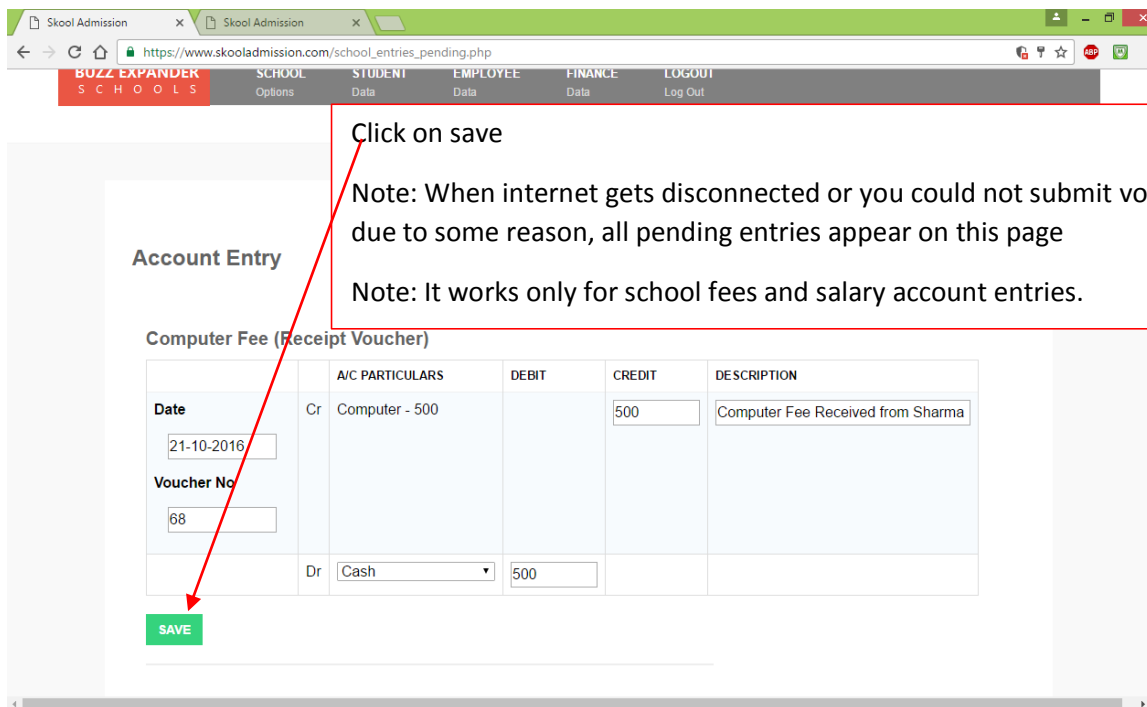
Skool Admission ×
Skool Admission ×

https://www.skooladmission.com/school_entries_pending.php

BUZZ EXPANDER
SCHOOLS
SCHOOL
Options
STUDENT
Data
EMPLOYEE
Data
FINANCE
Data
LOGOUT
Log Out

Click on save

Note: When internet gets disconnected or you could not submit vo
due to some reason, all pending entries appear on this page

Note: It works only for school fees and salary account entries.

Account Entry

Computer Fee (Receipt Voucher)

| | | A/C PARTICULARS | DEBIT | CREDIT | DESCRIPTION |
|---|---|---|---|---|---|
| Date 21-10-2016 Voucher No 68 | Cr | Computer - 500 | | 500 | Computer Fee Received from Sharma |
| | Dr | Cash | 500 | | |

SAVE